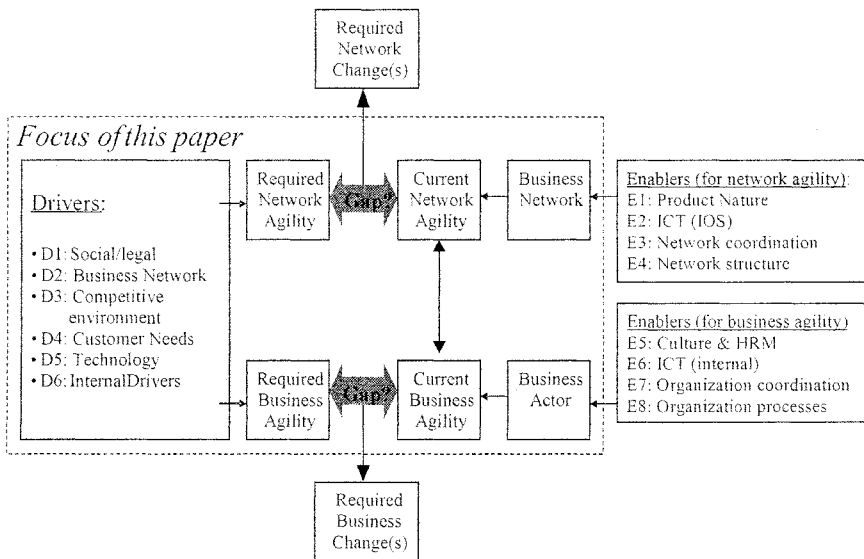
Required Network Change(s)

Focus of this paper

Drivers:

• D1: Social/legal
• D2: Business Network
• D3: Competitive environment
• D4: Customer Needs
• D5: Technology
• D6: InternalDrivers

Required Network Agility

Gap?

Current Network Agility

Business Network

Enablers (for network agility):
E1: Product Nature
E2: ICT (IOS)
E3: Network coordination
E4: Network structure

Required Business Agility

Gap?

Current Business Agility

Business Actor

Enablers (for business agility)
E5: Culture & HRM
E6: ICT (internal)
E7: Organization coordination
E8: Organization processes

Required Business Change(s)